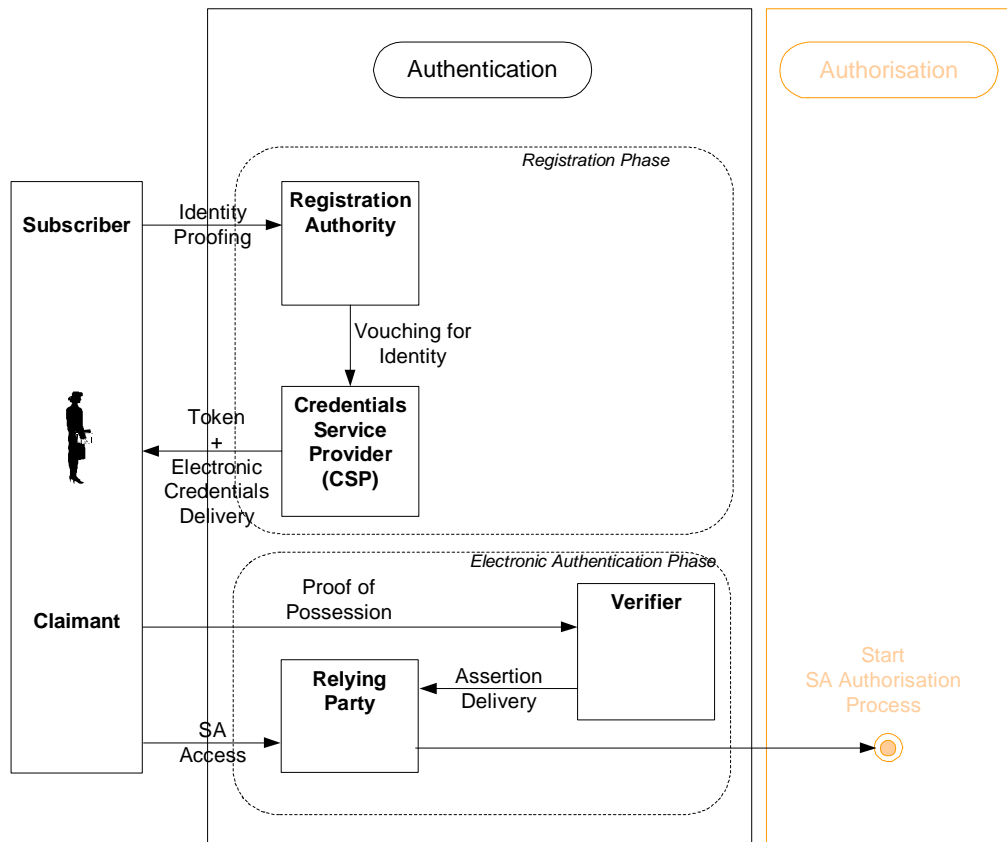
Authentication

Authorisation

Registration Phase

Subscriber

Identity Proofing

Registration Authority

Vouching for Identity

Token + Electronic Credentials Delivery

Credentials Service Provider (CSP)

Electronic Authentication Phase

Proof of Possession

Verifier

Claimant

Relying Party

Assertion Delivery

SA Access

Start SA Authorisation Process